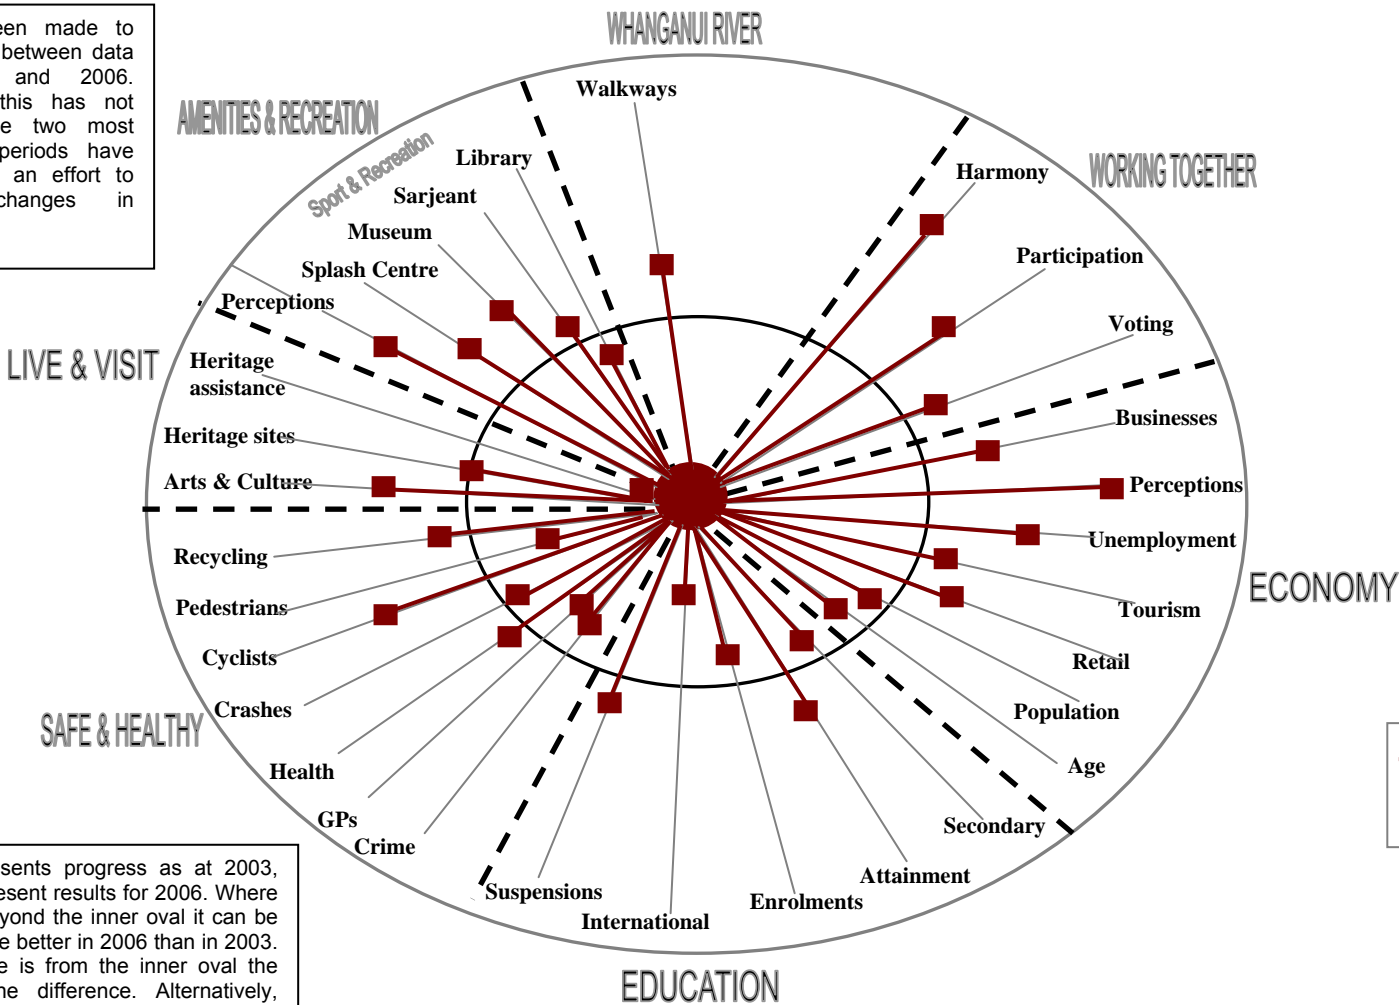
een made to between data and 2006. this has not e two most periods have an effort to changes in

WHANGANUI RIVER

AMENITIES & RECREATION

Sport & Recreation

WORKING TOGETHER

LIVE & VISIT

ECONOMY

SAFE & HEALTHY

EDUCATION

Walkways
Library
Sarjeant
Museum
Splash Centre
Perceptions
Heritage assistance
Heritage sites
Arts & Culture
Harmony
Participation
Voting
Businesses
Perceptions
Unemployment
Tourism
Retail
Population
Age
Secondary
Attainment
Enrolments
International
Suspensions
Crime
GPs
Health
Crashes
Cyclists
Pedestrians
Recycling

esents progress as at 2003, esent results for 2006. Where yond the inner oval it can be e better in 2006 than in 2003. e is from the inner oval the he difference. Alternatively,